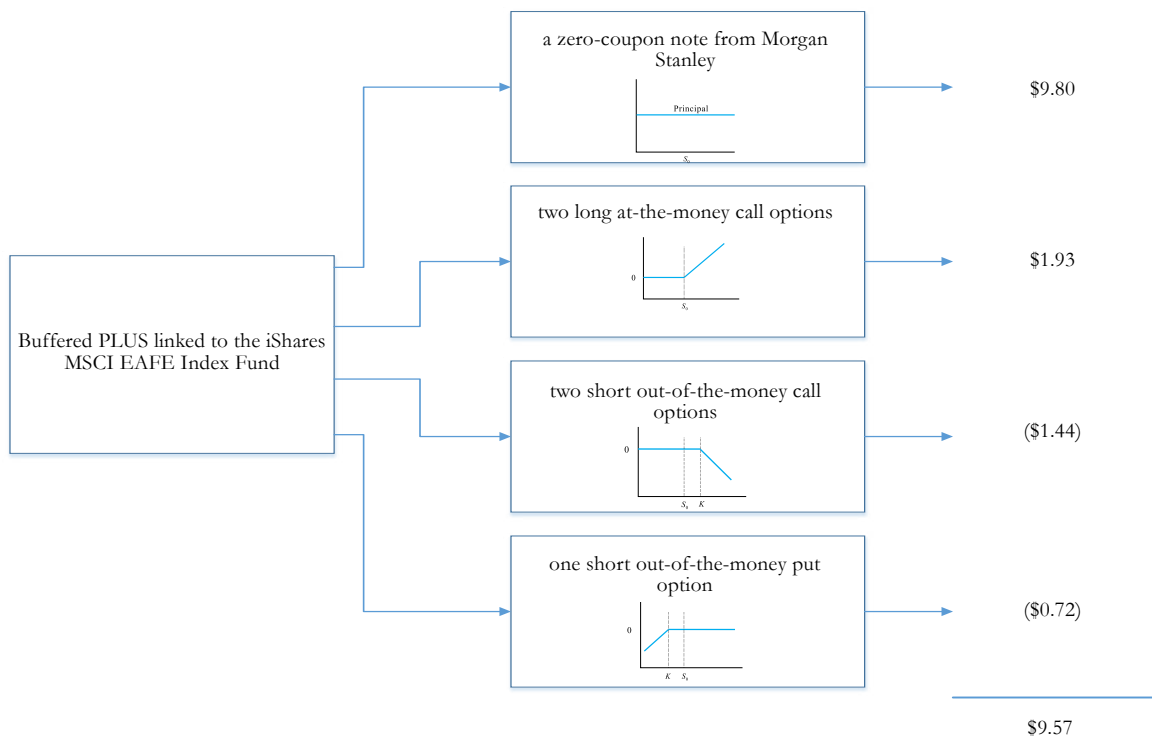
Buffered PLUS linked to the iShares MSCI EAFE Index Fund

a zero-coupon note from Morgan Stanley

Principal

$S_0$

$9.80

two long at-the-money call options

0

$S_0$

$1.93

two short out-of-the-money call options

0

$S_0$ $K$

($1.44)

one short out-of-the-money put option

0

$K$ $S_0$

($0.72)

$9.57